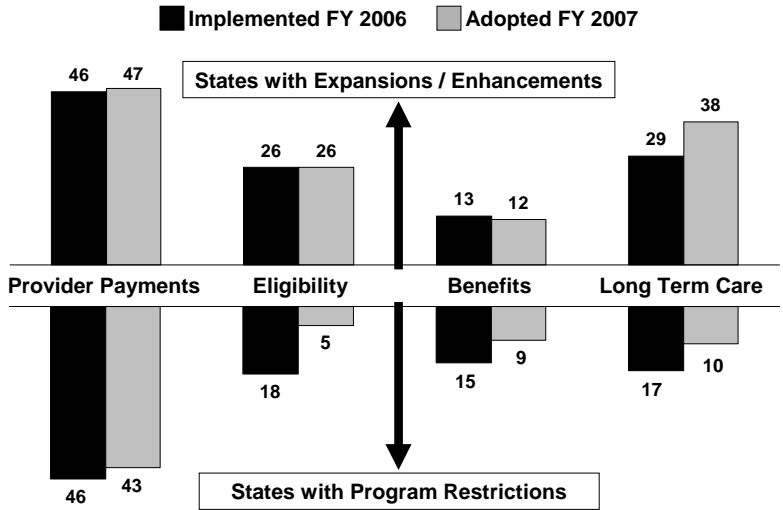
Implemented FY 2006 Adopted FY 2007

States with Expansions / Enhancements

46 47

26 26

13 12

29 38

Provider Payments

Eligibility

Benefits

Long Term Care

5

18

15 9

17 10

46 43

States with Program Restrictions